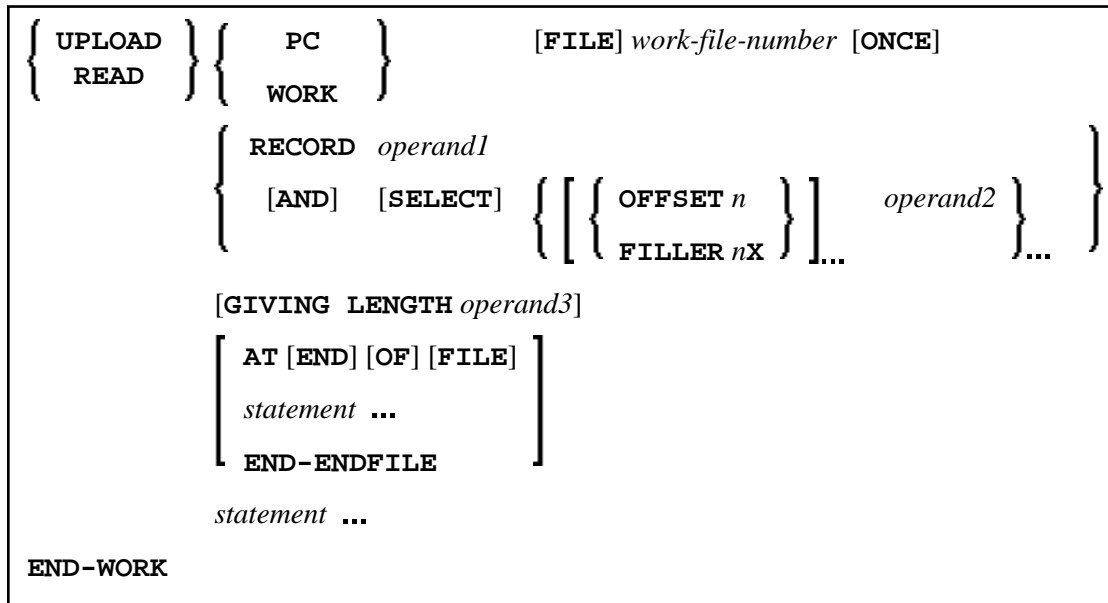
UPLOAD PC [FILE] work-file-number [ONCE]
READ WORK

RECORD operand1
[AND] [SELECT] OFFSET n operand2
FILLER nX ... ...

[GIVING LENGTH operand3]

AT [END] [OF] [FILE]
statement ...
END-ENDFILE

statement ...

END-WORK